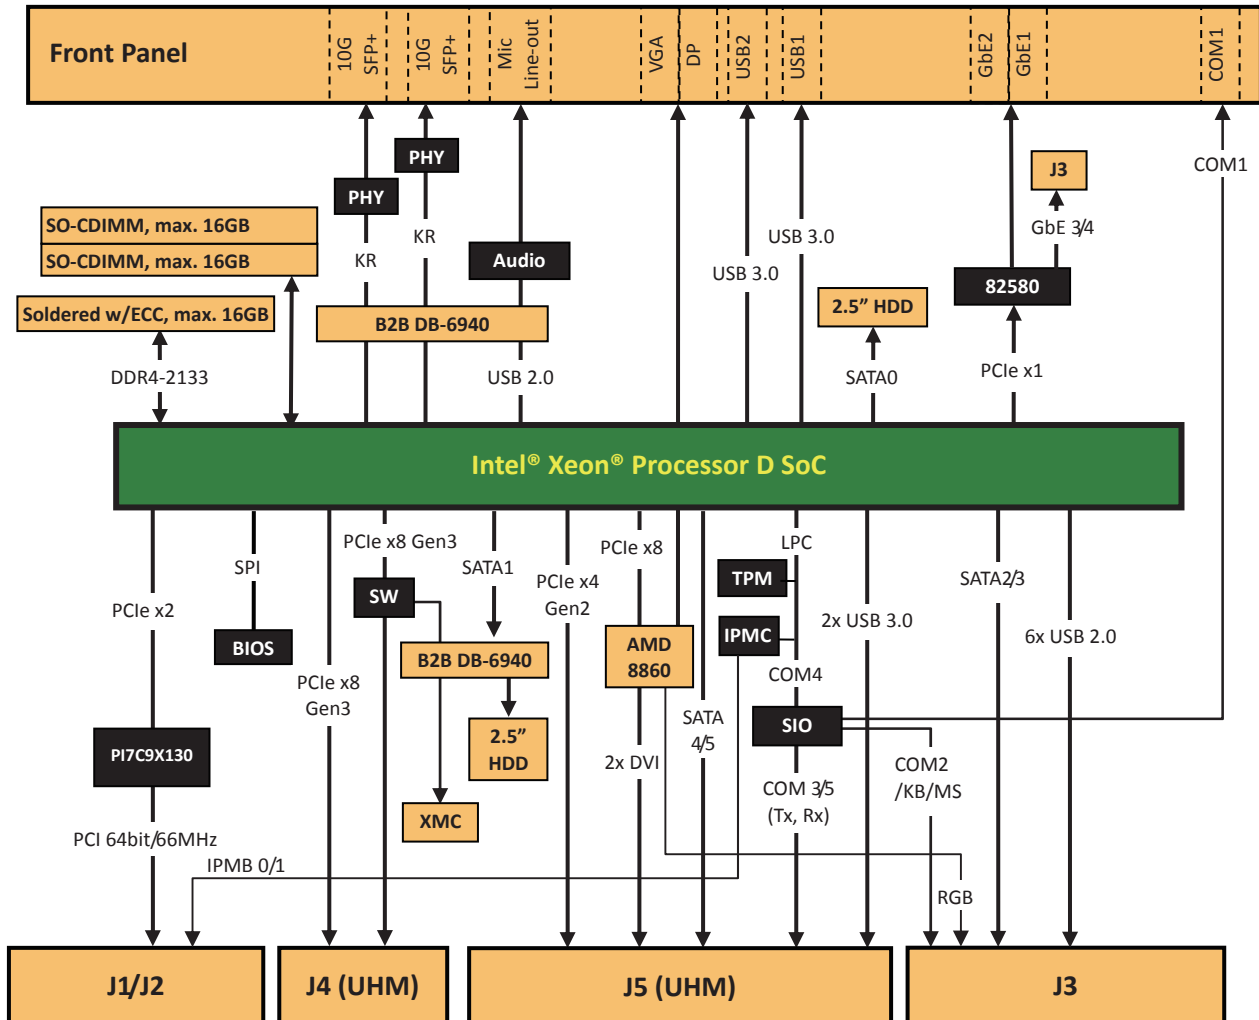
Front Panel

10G SFP+
10G SFP+
Mic
Line-out
VGA
DP
USB2
USB1
GbE2
GbE1
COM1

PHY
PHY
KR
KR
Audio
USB 3.0
USB 3.0
J3
GbE 3/4
COM1
82580

SO-CDIMM, max. 16GB
SO-CDIMM, max. 16GB
Soldered w/ECC, max. 16GB
B2B DB-6940
2.5” HDD
DDR4-2133
USB 2.0
SATA0
PCIe x1

Intel® Xeon® Processor D SoC

SPI
PCIe x8 Gen3
SATA1
PCIe x4 Gen2
PCIe x8
LPC
SATA2/3
PCIe x2
BIOS
SW
B2B DB-6940
AMD 8860
TPM
IPMC
2x USB 3.0
6x USB 2.0
PCIe x8 Gen3
2.5” HDD
COM4
SIO
SATA 4/5
PI7C9X130
2x DVI
XMC
COM 3/5 (Tx, Rx)
COM2 /KB/MS
PCI 64bit/66MHz
IPMB 0/1
RGB

J1/J2
J4 (UHM)
J5 (UHM)
J3